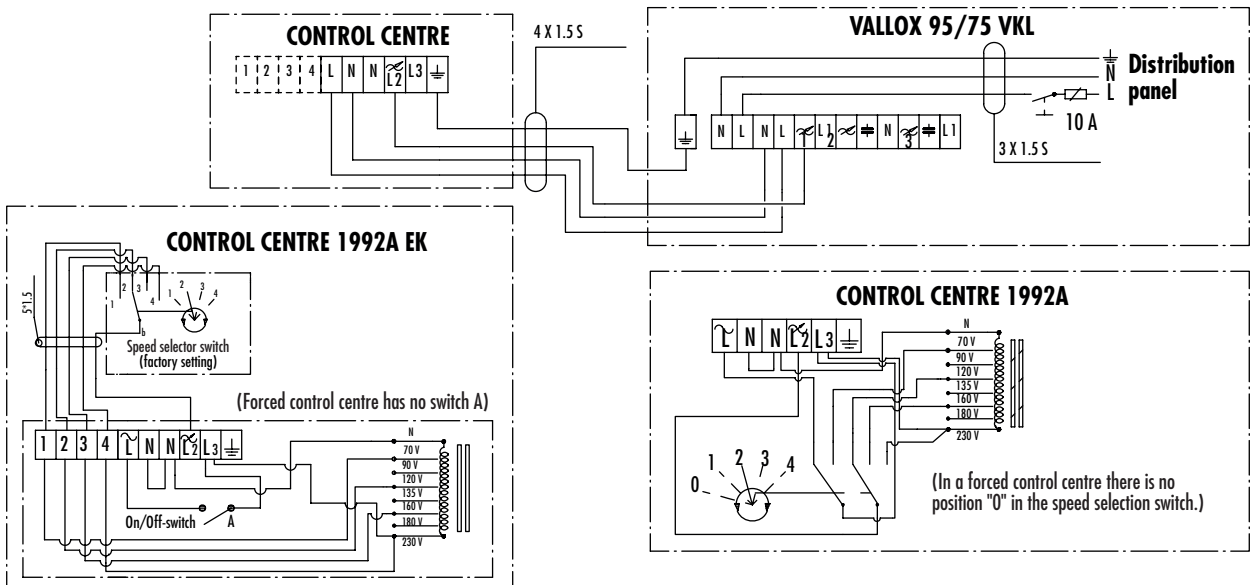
CONTROL CENTRE

1 2 3 4 L N N L2 L3

4 X 1.5 S

VALLOX 95/75 VKL

N
L
Distribution panel

10 A

N L N L L1 2 N 3 L1

3 X 1.5 S

CONTROL CENTRE 1992A EK

5*1.5

1 2 3 4 a b

1 2 3 4

Speed selector switch (factory setting)

(Forced control centre has no switch A)

1 2 3 4 L N N L2 L3

N
70 V
90 V
120 V
135 V
160 V
180 V
230 V

On/Off-switch

A

CONTROL CENTRE 1992A

L N N L2 L3

N
70 V
90 V
120 V
135 V
160 V
180 V
230 V

0 1 2 3 4

(In a forced control centre there is no position "0" in the speed selection switch.)